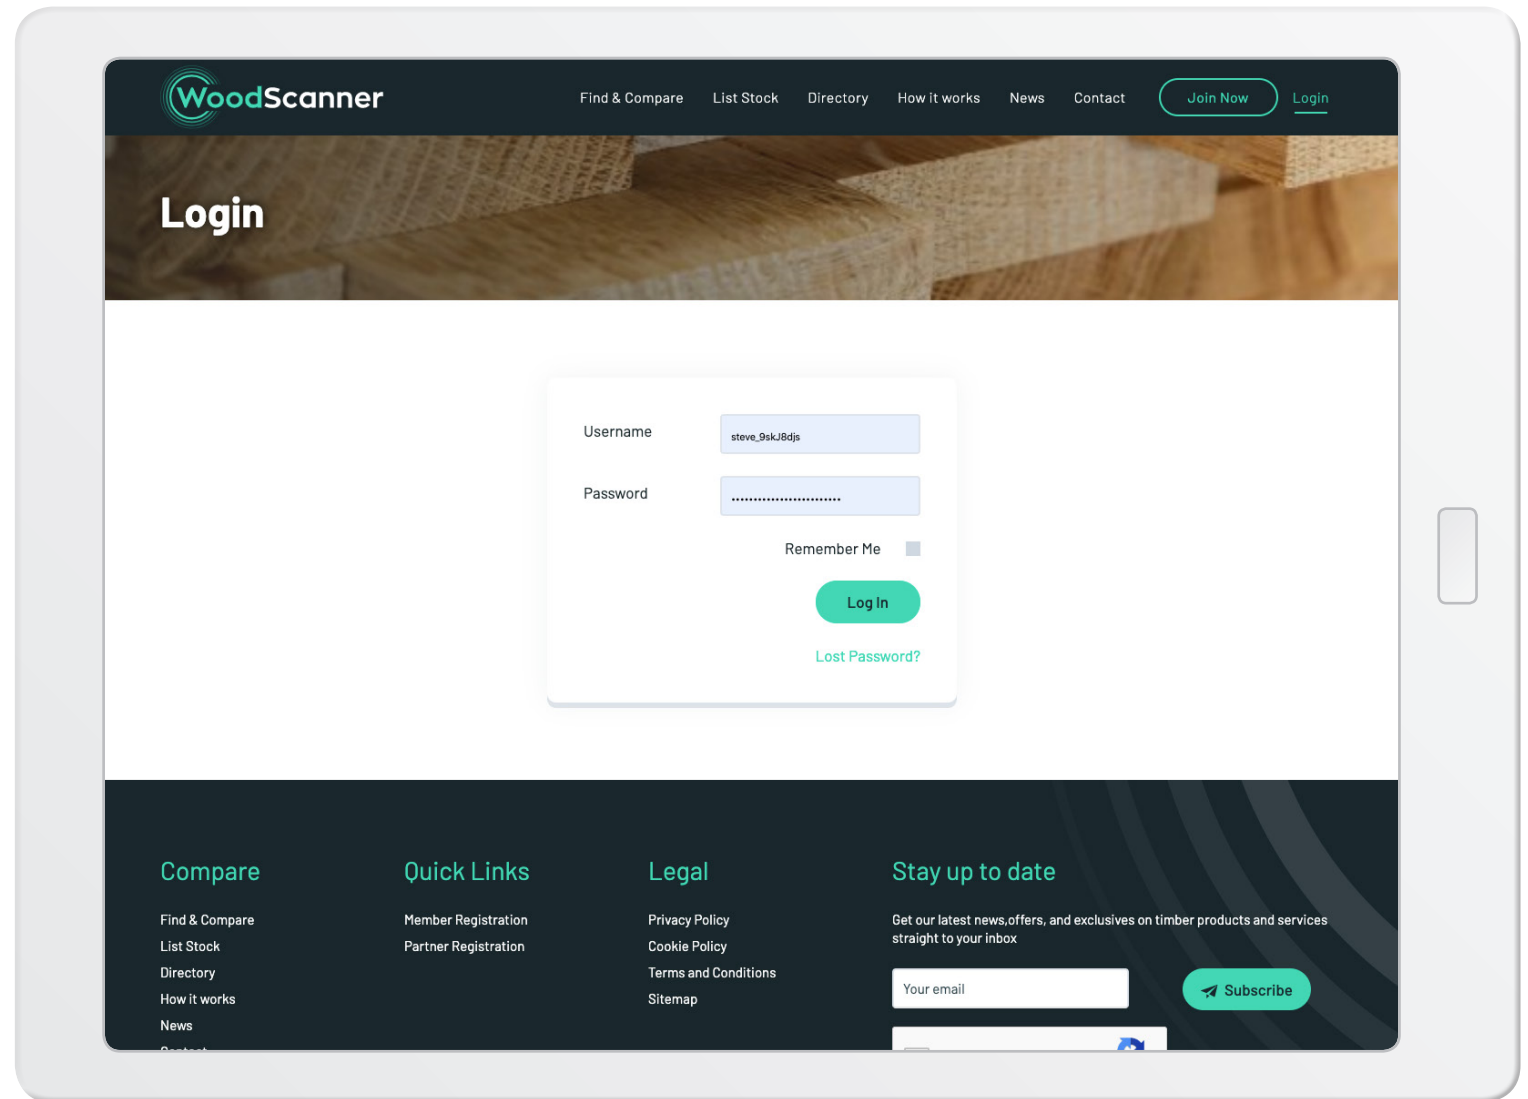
WoodScanner

Find & Compare List Stock Directory How it works News Contact Join Now Login

Login

Username steve_9skJ8djs

Password ........................

Remember Me

Log In

Lost Password?

Compare

Find & Compare
List Stock
Directory
How it works
News
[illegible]

Quick Links

Member Registration
Partner Registration

Legal

Privacy Policy
Cookie Policy
Terms and Conditions
Sitemap

Stay up to date

Get our latest news,offers, and exclusives on timber products and services straight to your inbox

Your email

Subscribe